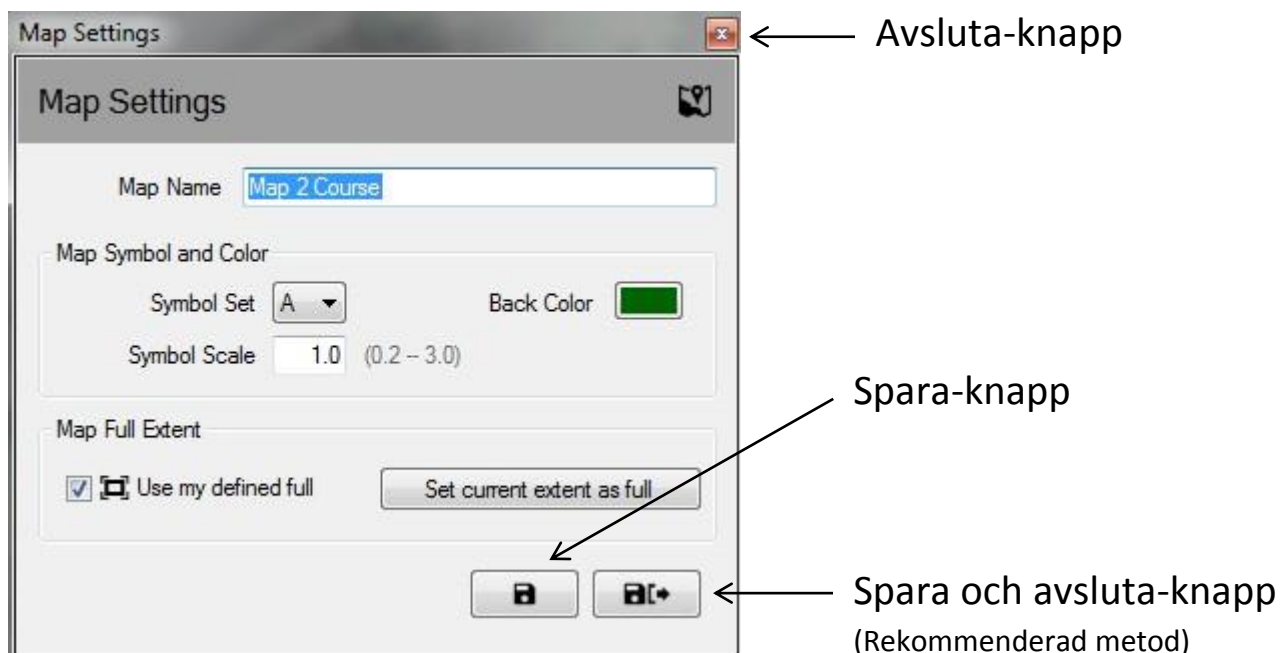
Map Settings

Avsluta-knapp

Map Settings

Map Name Map 2 Course

Map Symbol and Color

Symbol Set A

Back Color

Symbol Scale 1.0 (0.2 – 3.0)

Spara-knapp

Map Full Extent

Use my defined full

Set current extent as full

Spara och avsluta-knapp
(Rekommenderad metod)